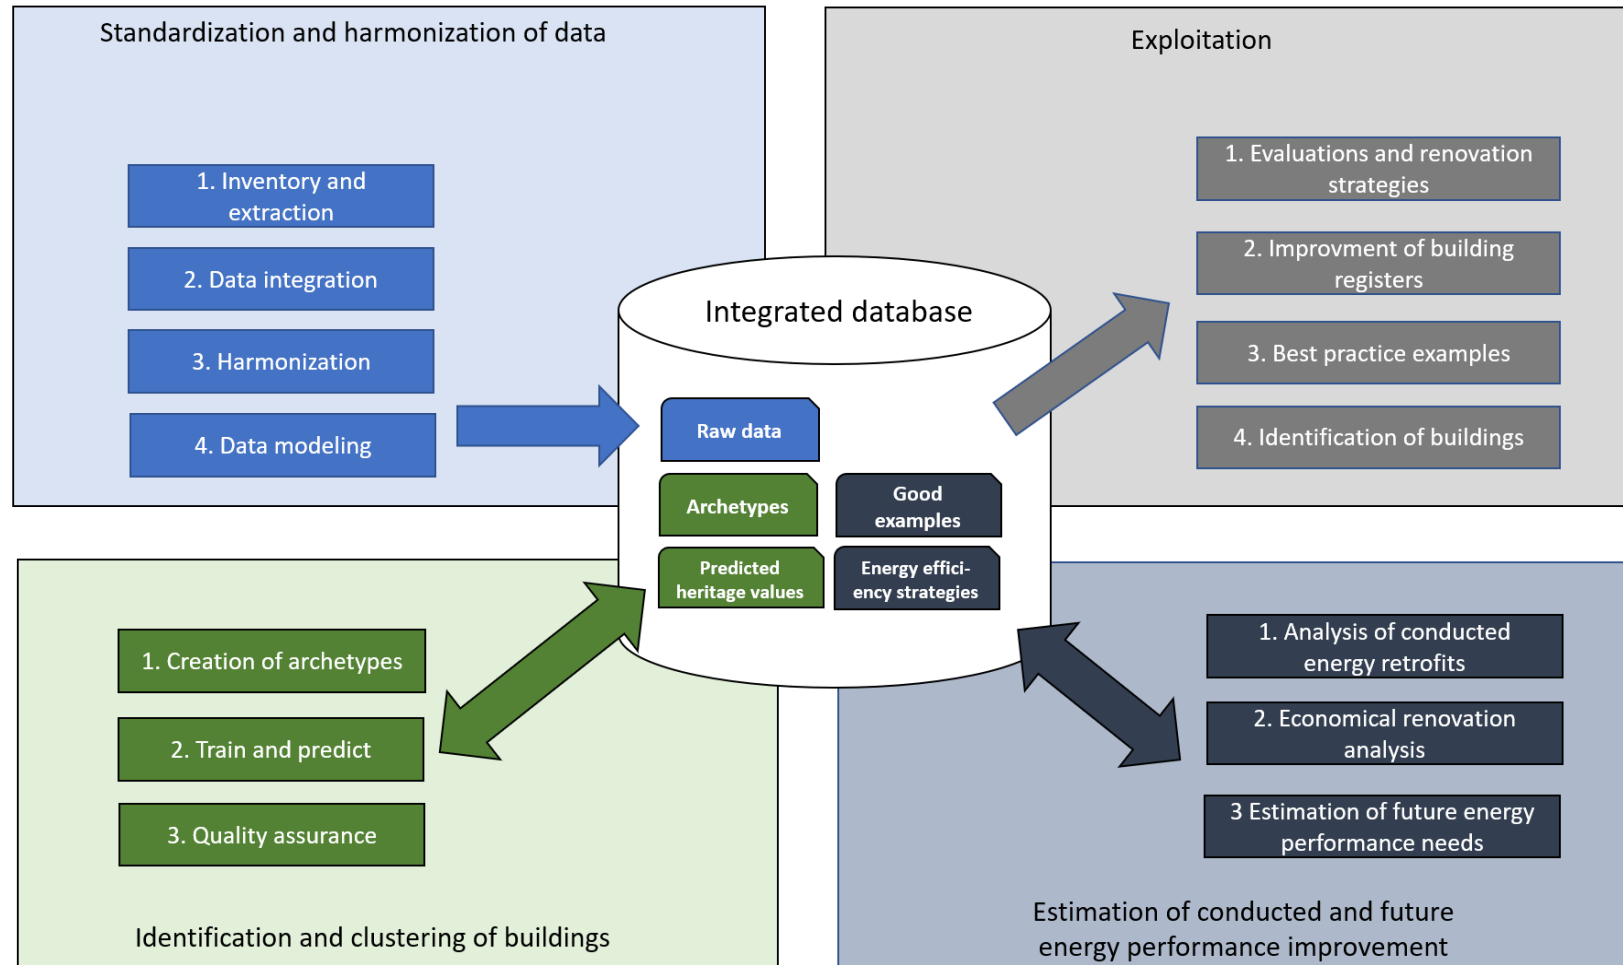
Standardization and harmonization of data

1. Inventory and extraction

2. Data integration

3. Harmonization

4. Data modeling

Exploitation

1. Evaluations and renovation strategies

2. Improvment of building registers

3. Best practice examples

4. Identification of buildings

Integrated database

Raw data

Archetypes

Good examples

Predicted heritage values

Energy efficiency strategies

1. Creation of archetypes

2. Train and predict

3. Quality assurance

Identification and clustering of buildings

1. Analysis of conducted energy retrofits

2. Economical renovation analysis

3 Estimation of future energy performance needs

Estimation of conducted and future energy performance improvement